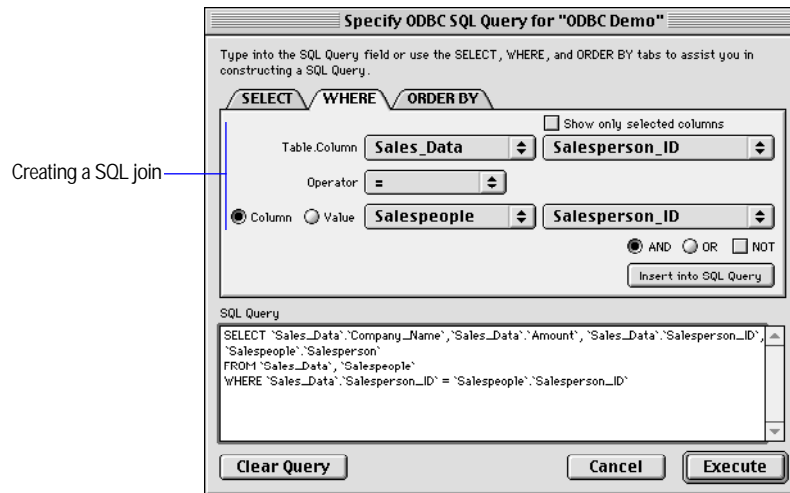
Specify ODBC SQL Query for "ODBC Demo"

Type into the SQL Query field or use the SELECT, WHERE, and ORDER BY tabs to assist you in constructing a SQL Query.

SELECT WHERE ORDER BY

Show only selected columns

Creating a SQL join

Table.Column Sales_Data Salesperson_ID

Operator =

Column Value Salespeople Salesperson_ID

AND OR NOT

Insert into SQL Query

SQL Query

SELECT `Sales_Data`.`Company_Name`,`Sales_Data`.`Amount`, `Sales_Data`.`Salesperson_ID`, `Salespeople`.`Salesperson`
FROM `Sales_Data`, `Salespeople`
WHERE `Sales_Data`.`Salesperson_ID` = `Salespeople`.`Salesperson_ID`

Clear Query Cancel Execute